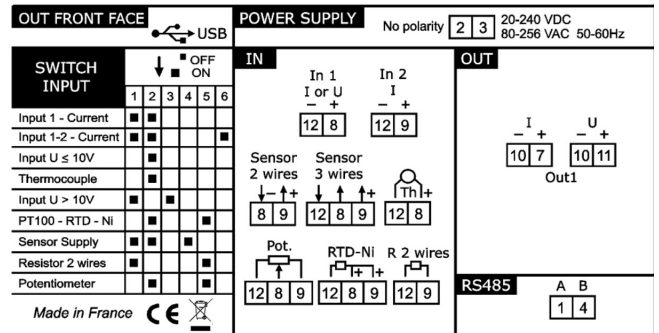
OUT FRONT FACE USB

SWITCH INPUT

OFF
ON

| | 1 | 2 | 3 | 4 | 5 | 6 |
|---|---|---|---|---|---|---|
| Input 1 - Current | ■ | ■ | | | | |
| Input 1-2 - Current | ■ | ■ | | | | ■ |
| Input U ≤ 10V | | ■ | | | | |
| Thermocouple | | ■ | | | | |
| Input U > 10V | ■ | | ■ | | | |
| PT100 - RTD - Ni | | ■ | | | ■ | |
| Sensor Supply | ■ | ■ | | ■ | | |
| Resistor 2 wires | ■ | | | | ■ | |
| Potentiometer | | ■ | | | ■ | |

Made in France CE

POWER SUPPLY
No polarity 2 3 20-240 VDC 80-256 VAC 50-60Hz

IN

In 1 I or U – + 12 8

In 2 I – + 12 9

Sensor 2 wires 8 9

Sensor 3 wires 12 8 9

Th + 12 8

Pot. 12 8 9

RTD-Ni + 12 8 9

R 2 wires 12 9

OUT

I – + 10 7

U – + 10 11

Out1

RS485
A B
1 4